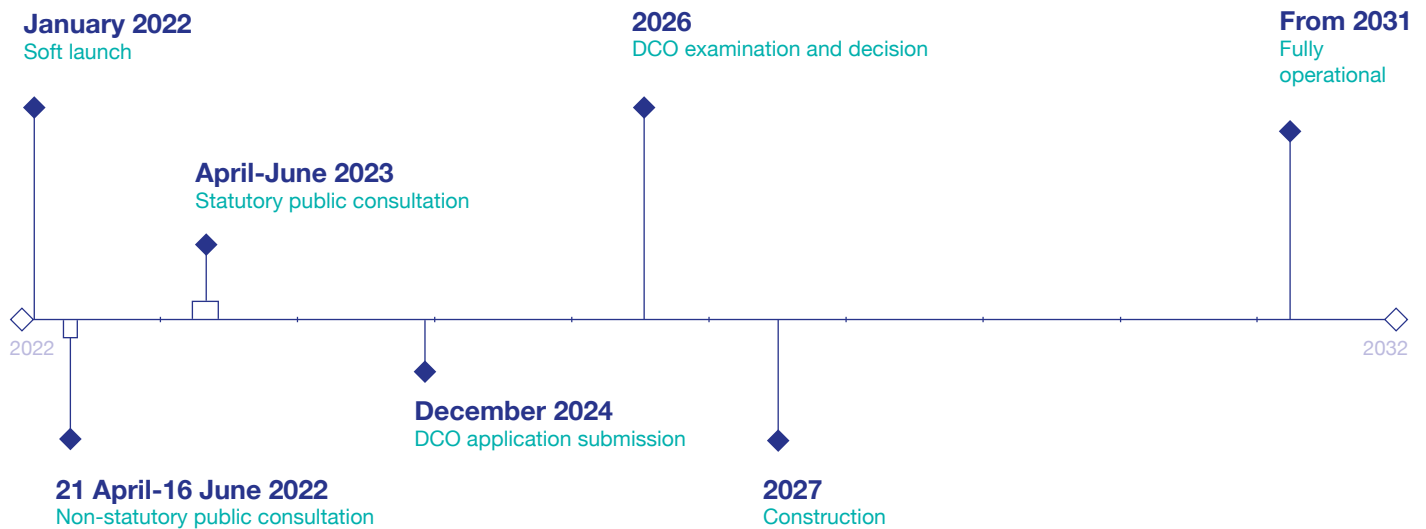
January 2022
Soft launch

2026
DCO examination and decision

From 2031
Fully operational

April-June 2023
Statutory public consultation

2022

2032

December 2024
DCO application submission

21 April-16 June 2022
Non-statutory public consultation

2027
Construction